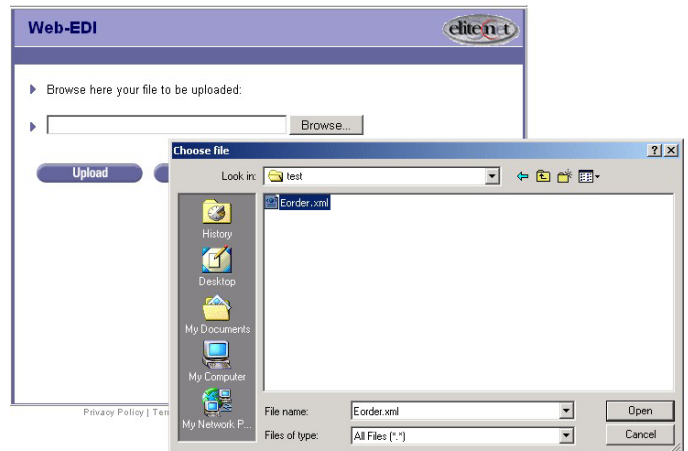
Web-EDI

elitenet

Browse here your file to be uploaded:

Browse...

Upload

Privacy Policy | Ter

Choose file

?

X

Look in: test

History

Desktop

My Documents

My Computer

My Network P...

Eorder.xml

File name: Eorder.xml

Files of type: All Files (*.*)

Open

Cancel